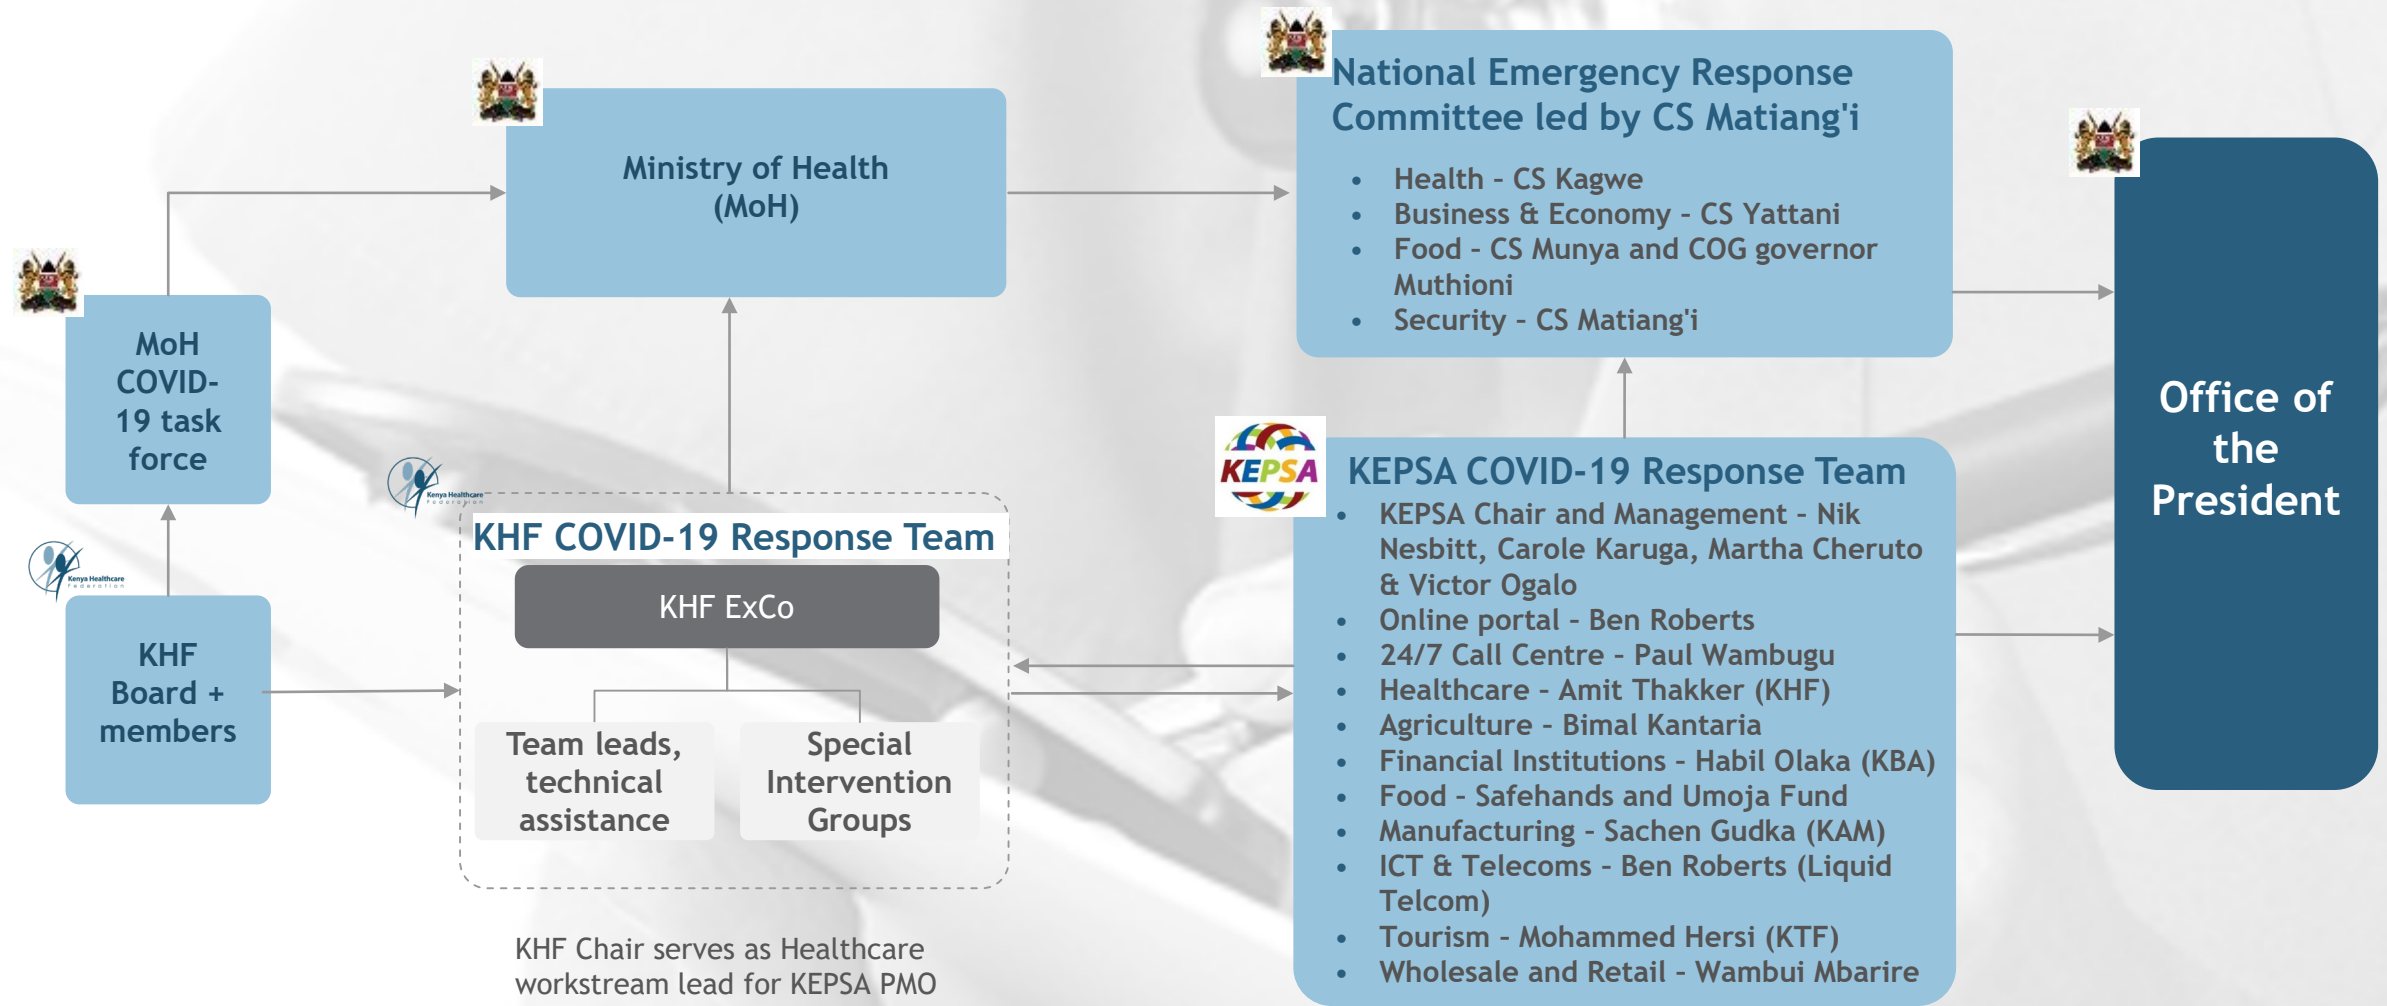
Ministry of Health (MoH)

National Emergency Response Committee led by CS Matiang'i

- Health - CS Kagwe
- Business & Economy - CS Yattani
- Food - CS Munya and COG governor Muthioni
- Security - CS Matiang'i

Office of the President

MoH COVID-19 task force

Kenya Healthcare Federation

KHF COVID-19 Response Team

KHF ExCo

Team leads, technical assistance

Special Intervention Groups

Kenya Healthcare Federation

KHF Board + members

KHF Chair serves as Healthcare workstream lead for KEPSA PMO

KEPSA

KEPSA COVID-19 Response Team

- KEPSA Chair and Management - Nik Nesbitt, Carole Karuga, Martha Cheruto & Victor Ogalo
- Online portal - Ben Roberts
- 24/7 Call Centre - Paul Wambugu
- Healthcare - Amit Thakker (KHF)
- Agriculture - Bimal Kantaria
- Financial Institutions - Habil Olaka (KBA)
- Food - Safehands and Umoja Fund
- Manufacturing - Sachen Gudka (KAM)
- ICT & Telecoms - Ben Roberts (Liquid Telcom)
- Tourism - Mohammed Hersi (KTF)
- Wholesale and Retail - Wambui Mbarire